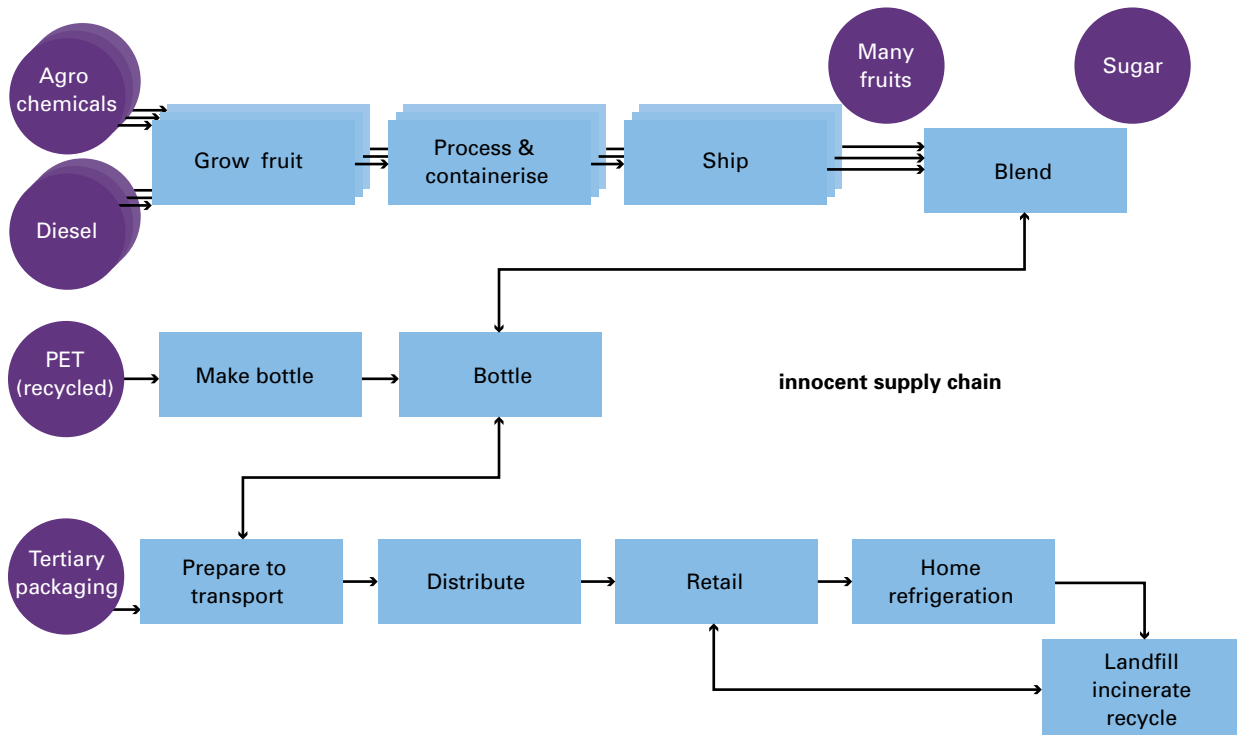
Agro chemicals

Diesel

Grow fruit

Process & containerise

Ship

Many fruits

Sugar

Blend

PET (recycled)

Make bottle

Bottle

innocent supply chain

Tertiary packaging

Prepare to transport

Distribute

Retail

Home refrigeration

Landfill incinerate recycle